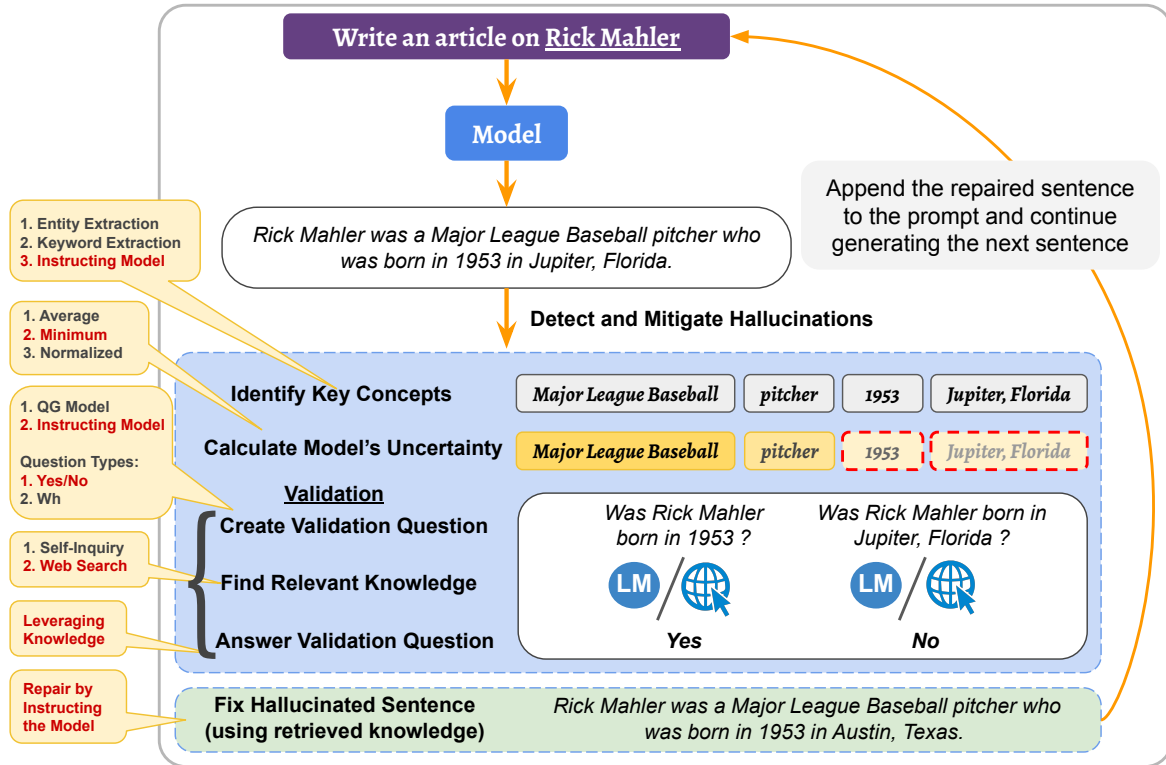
Write an article on Rick Mahler

Model

Append the repaired sentence to the prompt and continue generating the next sentence

1. Entity Extraction
2. Keyword Extraction
3. Instructing Model

Rick Mahler was a Major League Baseball pitcher who was born in 1953 in Jupiter, Florida.

Detect and Mitigate Hallucinations

1. Average
2. Minimum
3. Normalized

Identify Key Concepts

Major League Baseball | pitcher | 1953 | Jupiter, Florida

1. QG Model
2. Instructing Model

Question Types:
1. Yes/No
2. Wh

Calculate Model's Uncertainty

Major League Baseball | pitcher | 1953 | Jupiter, Florida

Validation

Create Validation Question

Was Rick Mahler born in 1953 ?

Was Rick Mahler born in Jupiter, Florida ?

1. Self-Inquiry
2. Web Search

Find Relevant Knowledge

LM

LM

Leveraging Knowledge

Answer Validation Question

Yes

No

Repair by Instructing the Model

Fix Hallucinated Sentence (using retrieved knowledge)

Rick Mahler was a Major League Baseball pitcher who was born in 1953 in Austin, Texas.